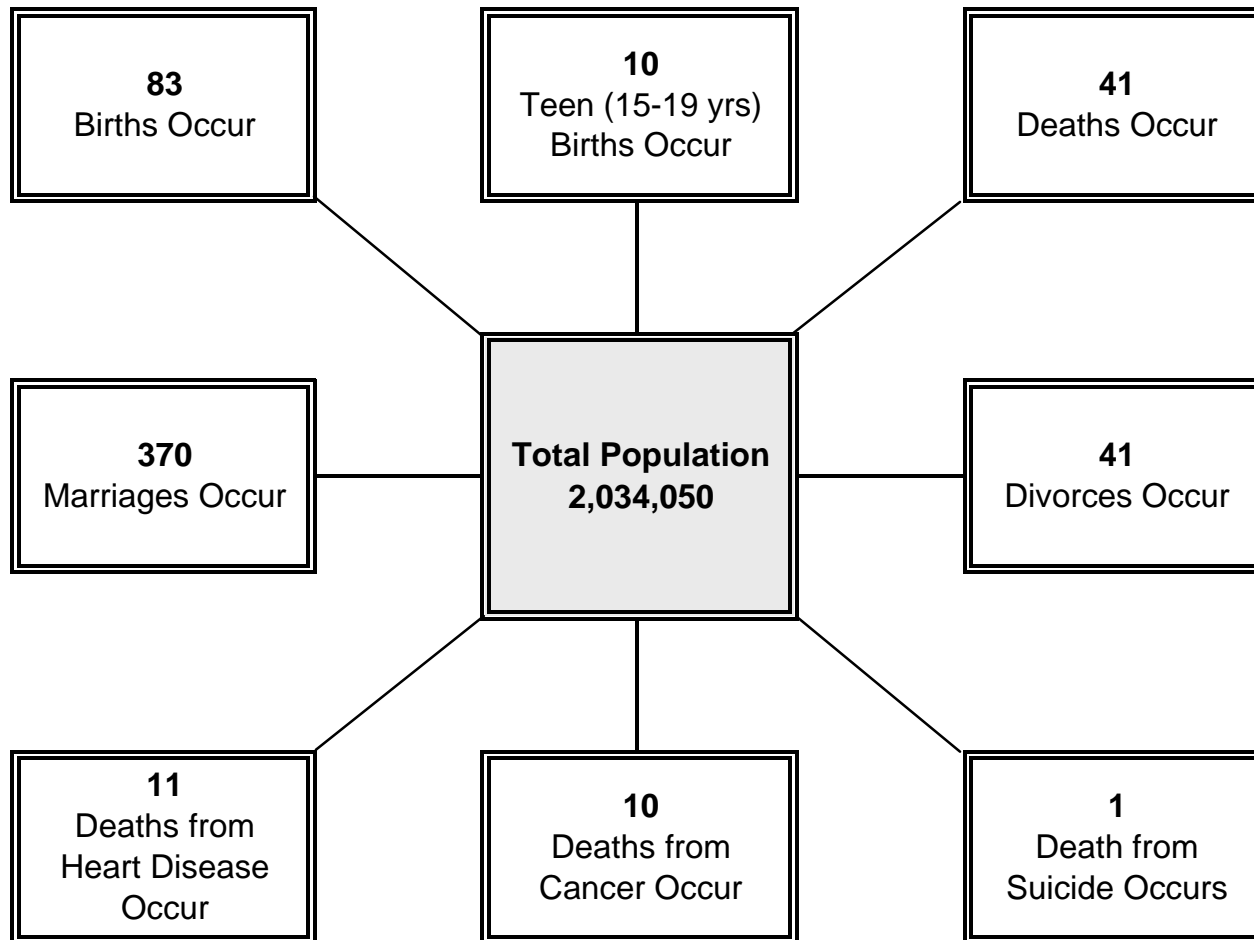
**83**
Births Occur

**10**
Teen (15-19 yrs)
Births Occur

**41**
Deaths Occur

**370**
Marriages Occur

**Total Population**
**2,034,050**

**41**
Divorces Occur

**11**
Deaths from
Heart Disease
Occur

**10**
Deaths from
Cancer Occur

**1**
Death from
Suicide Occurs